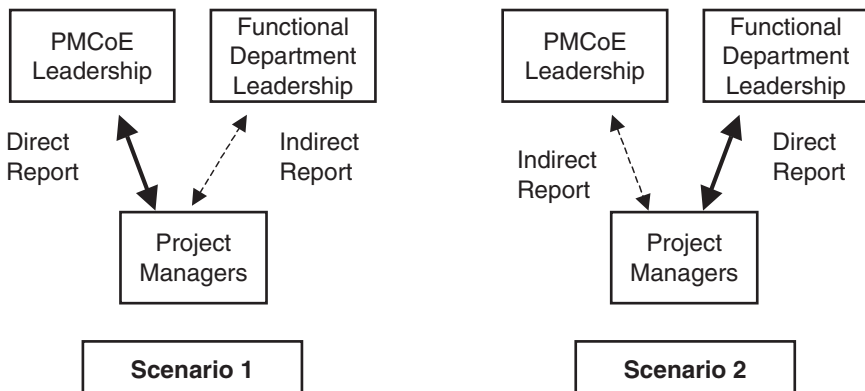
PMCoE Leadership

Functional Department Leadership

Direct Report

Indirect Report

Project Managers

Scenario 1

PMCoE Leadership

Functional Department Leadership

Indirect Report

Direct Report

Project Managers

Scenario 2